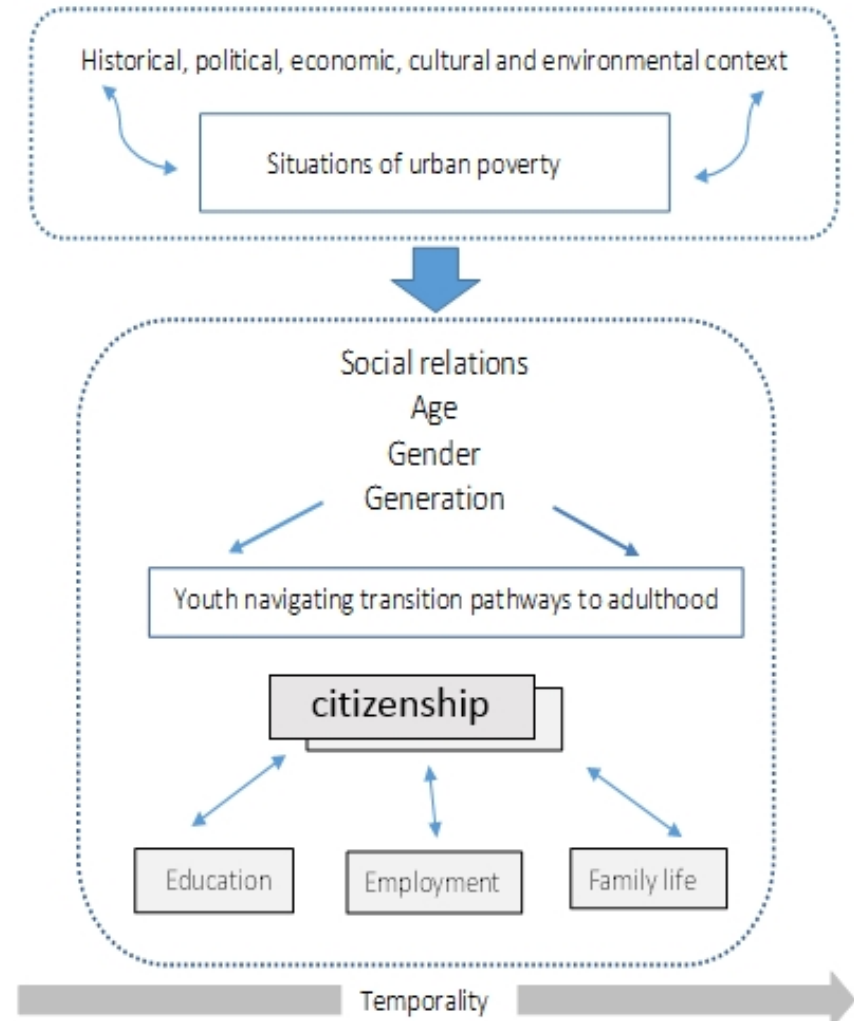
Historical, political, economic, cultural and environmental context

Situations of urban poverty

Social relations
Age
Gender
Generation

Youth navigating transition pathways to adulthood

citizenship

Education

Employment

Family life

Temporality